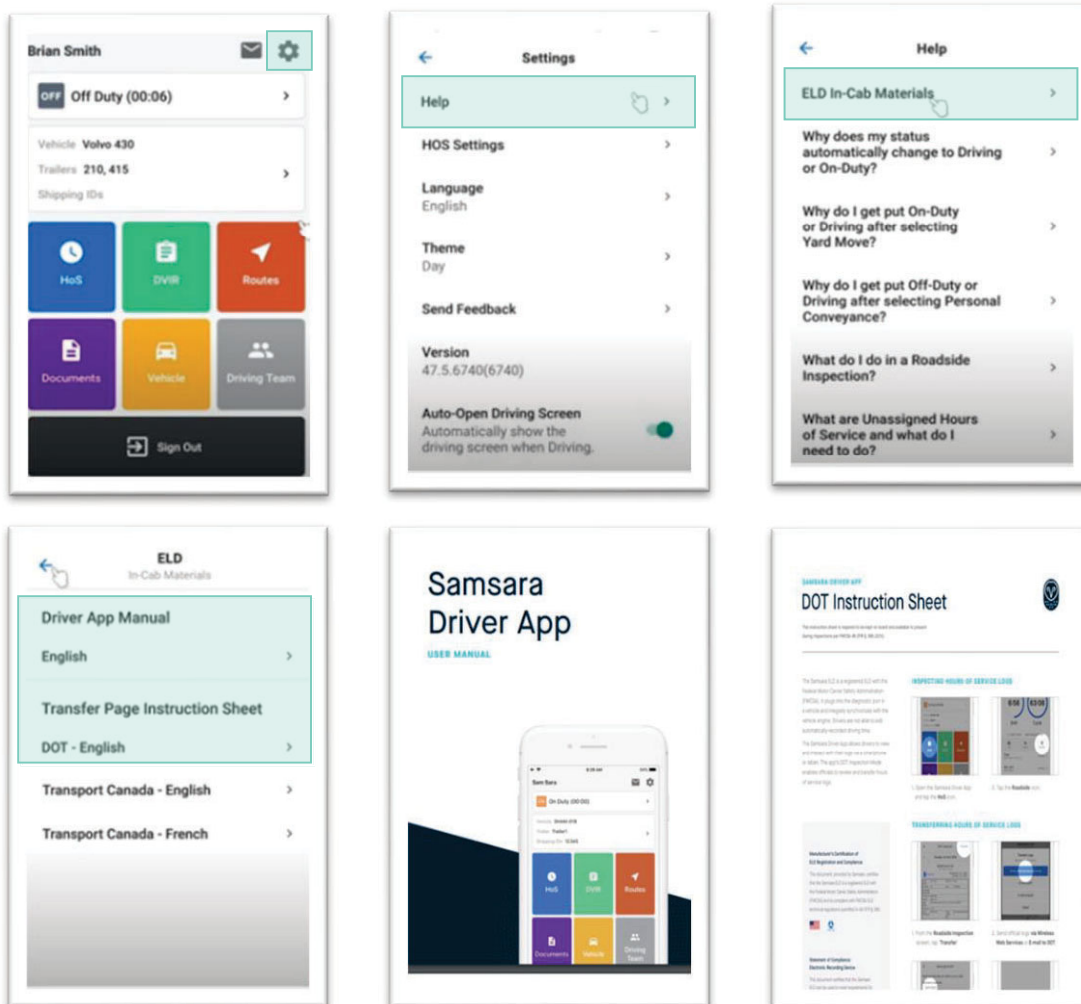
Brian Smith

OFF Off Duty (00:06)

Vehicle Volvo 430
Trailers 210, 415
Shipping IDs

HoS
DVIR
Routes
Documents
Vehicle
Driving Team

Sign Out

Settings

Help

HOS Settings

Language
English

Theme
Day

Send Feedback

Version
47.5.6740(6740)

Auto-Open Driving Screen
Automatically show the driving screen when Driving.

Help

ELD In-Cab Materials

Why does my status automatically change to Driving or On-Duty?

Why do I get put On-Duty or Driving after selecting Yard Move?

Why do I get put Off-Duty or Driving after selecting Personal Conveyance?

What do I do in a Roadside Inspection?

What are Unassigned Hours of Service and what do I need to do?

ELD
In-Cab Materials

Driver App Manual

English

Transfer Page Instruction Sheet

DOT - English

Transport Canada - English

Transport Canada - French

Samsara
Driver App
USER MANUAL

Sam Sara
On Duty (00:00)
HoS
DVIR
Routes
Documents
Vehicle
Driving Team

SAMSARA DRIVER APP
DOT Instruction Sheet

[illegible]

INSPECTING HOURS OF SERVICE LOGS

TRANSFERRING HOURS OF SERVICE LOGS

Manufacturer's Certification of ELD Registration and Compliance

Statement of Compliance Electronic Recording Device

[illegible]